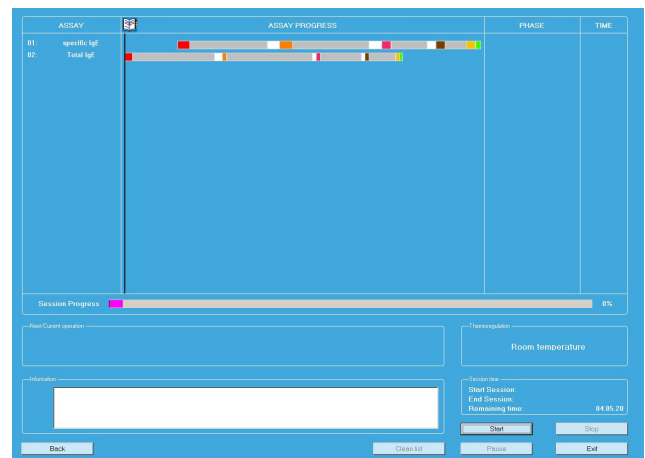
ASSAY

ASSAY PROGRESS

PHASE

TIME

01: specific IgE
02: Total IgE

Session Progress

0%

Next/Current operation

Thermoregulation

Room temperature

Information

Session time

Start Session:
End Session:
Remaining time: 04.05.20

Start

Stop

Back

Clean list

Pause

Exit